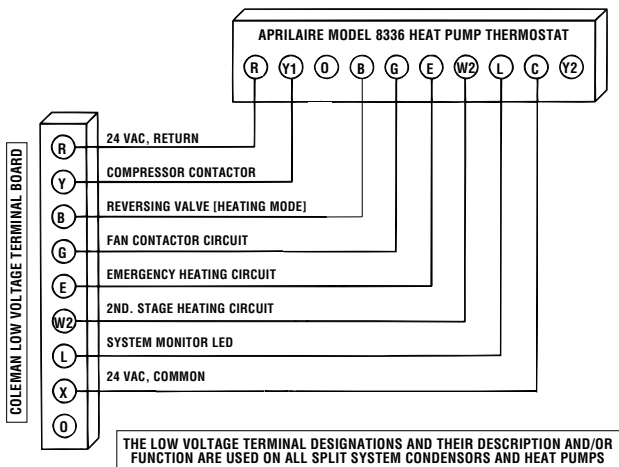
APRILAIRE MODEL 8336 HEAT PUMP THERMOSTAT

R Y1 O B G E W2 L C Y2

COLEMAN LOW VOLTAGE TERMINAL BOARD

R 24 VAC, RETURN
Y COMPRESSOR CONTACTOR
B REVERSING VALVE [HEATING MODE]
G FAN CONTACTOR CIRCUIT
E EMERGENCY HEATING CIRCUIT
W2 2ND. STAGE HEATING CIRCUIT
L SYSTEM MONITOR LED
X 24 VAC, COMMON
O

THE LOW VOLTAGE TERMINAL DESIGNATIONS AND THEIR DESCRIPTION AND/OR FUNCTION ARE USED ON ALL SPLIT SYSTEM CONDENSORS AND HEAT PUMPS